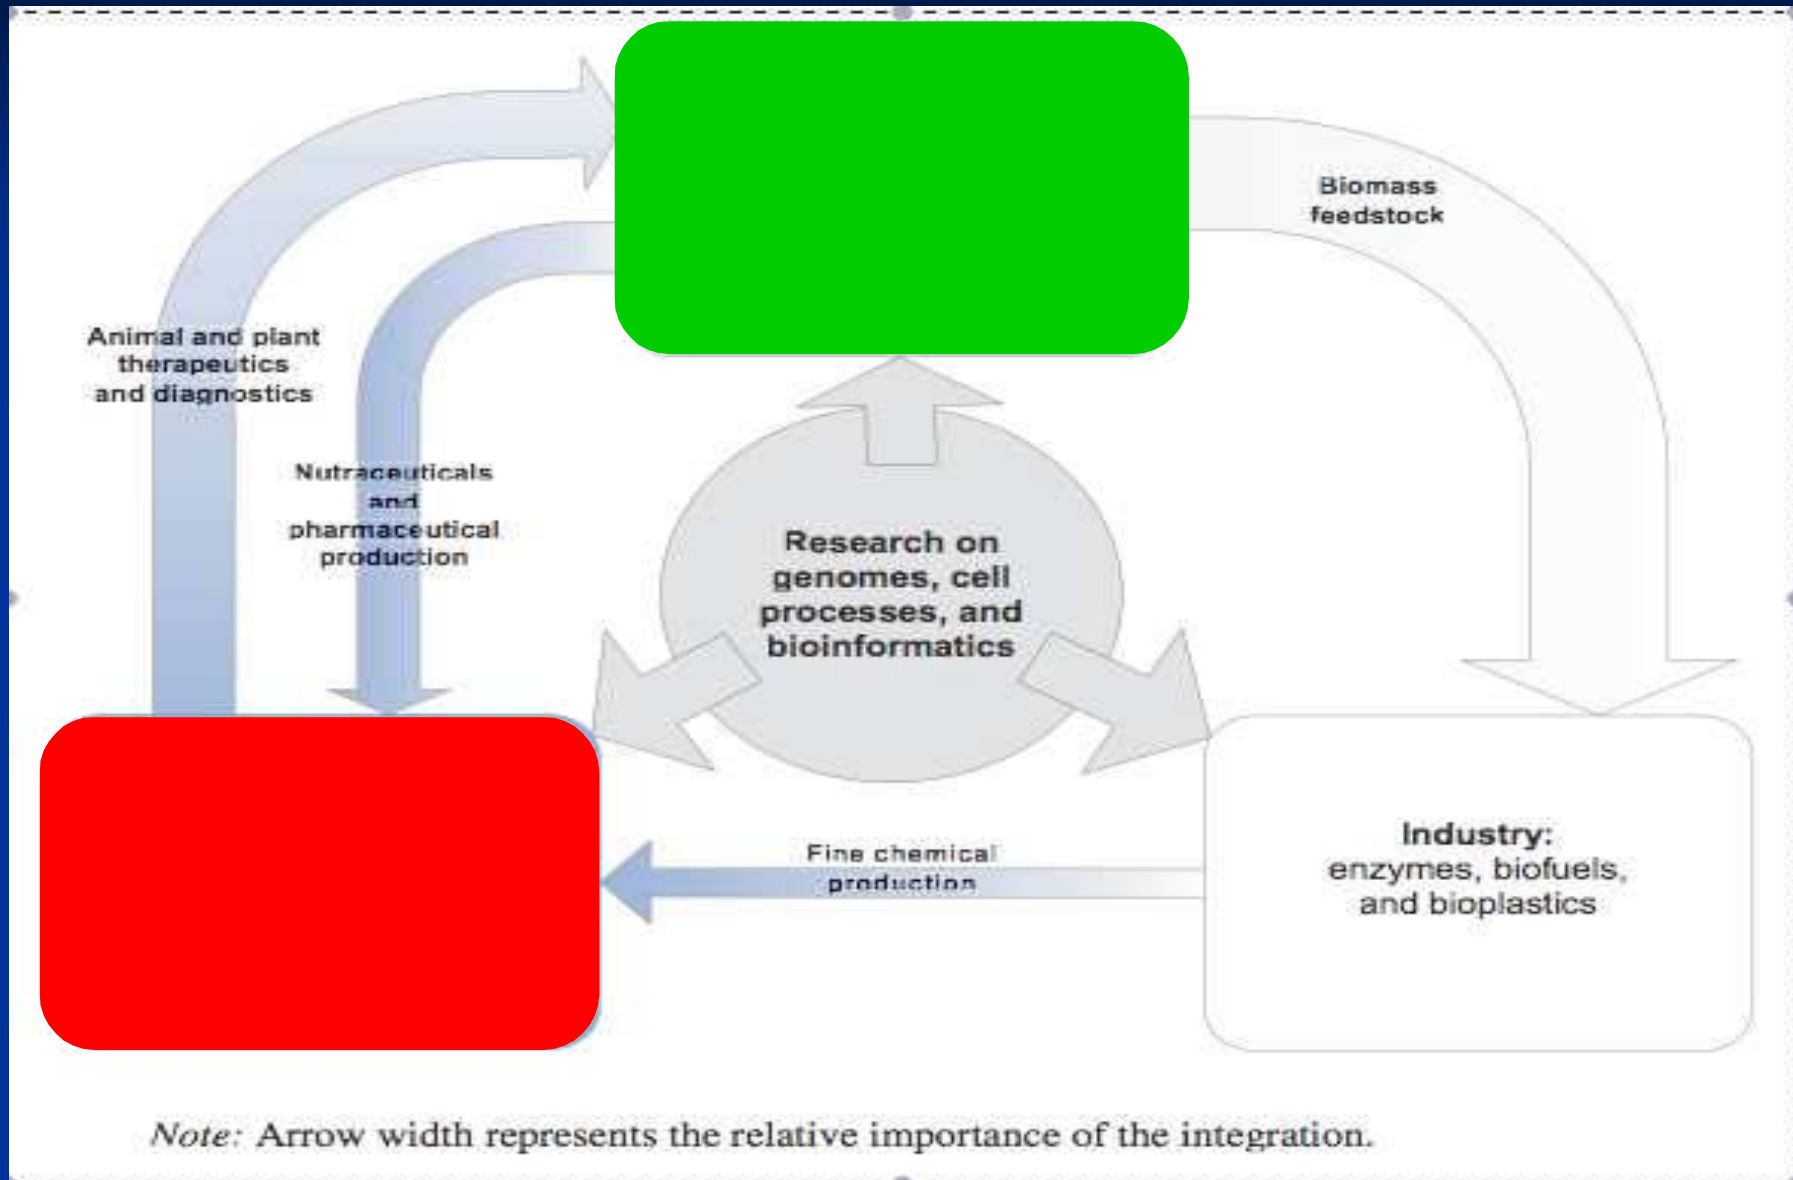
Biomass feedstock

Animal and plant therapeutics and diagnostics

Nutraceuticals and pharmaceutical production

Research on genomes, cell processes, and bioinformatics

Fine chemical production

**Industry:**
enzymes, biofuels, and bioplastics

*Note:* Arrow width represents the relative importance of the integration.